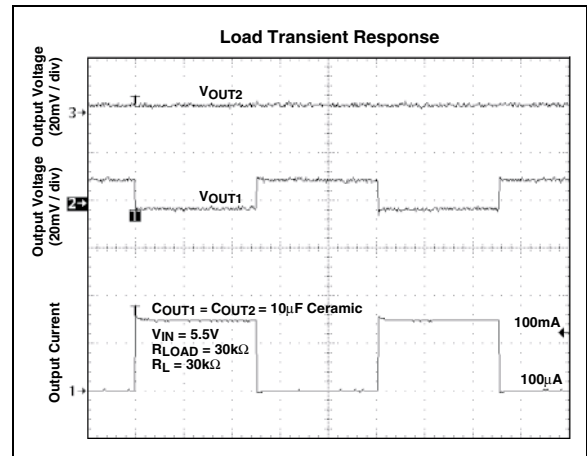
Load Transient Response

Output Voltage (20mV / div)

Output Voltage (20mV / div)

Output Current

3

$V_{OUT2}$

2

1

$V_{OUT1}$

$C_{OUT1} = C_{OUT2} = 10\mu F$ Ceramic

$V_{IN} = 5.5V$

$R_{LOAD} = 30k\Omega$

$R_{L} = 30k\Omega$

100mA

1

100µA